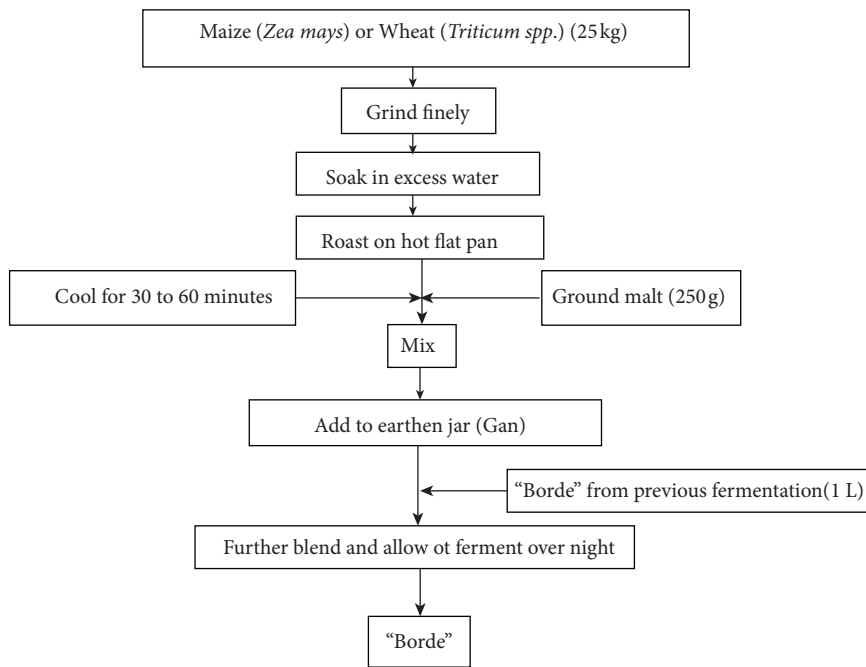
Maize (*Zea mays*) or Wheat (*Triticum spp.*) (25 kg)

Grind finely

Soak in excess water

Roast on hot flat pan

Cool for 30 to 60 minutes

Ground malt (250 g)

Mix

Add to earthen jar (Gan)

"Borde" from previous fermentation(1 L)

Further blend and allow ot ferment over night

"Borde"